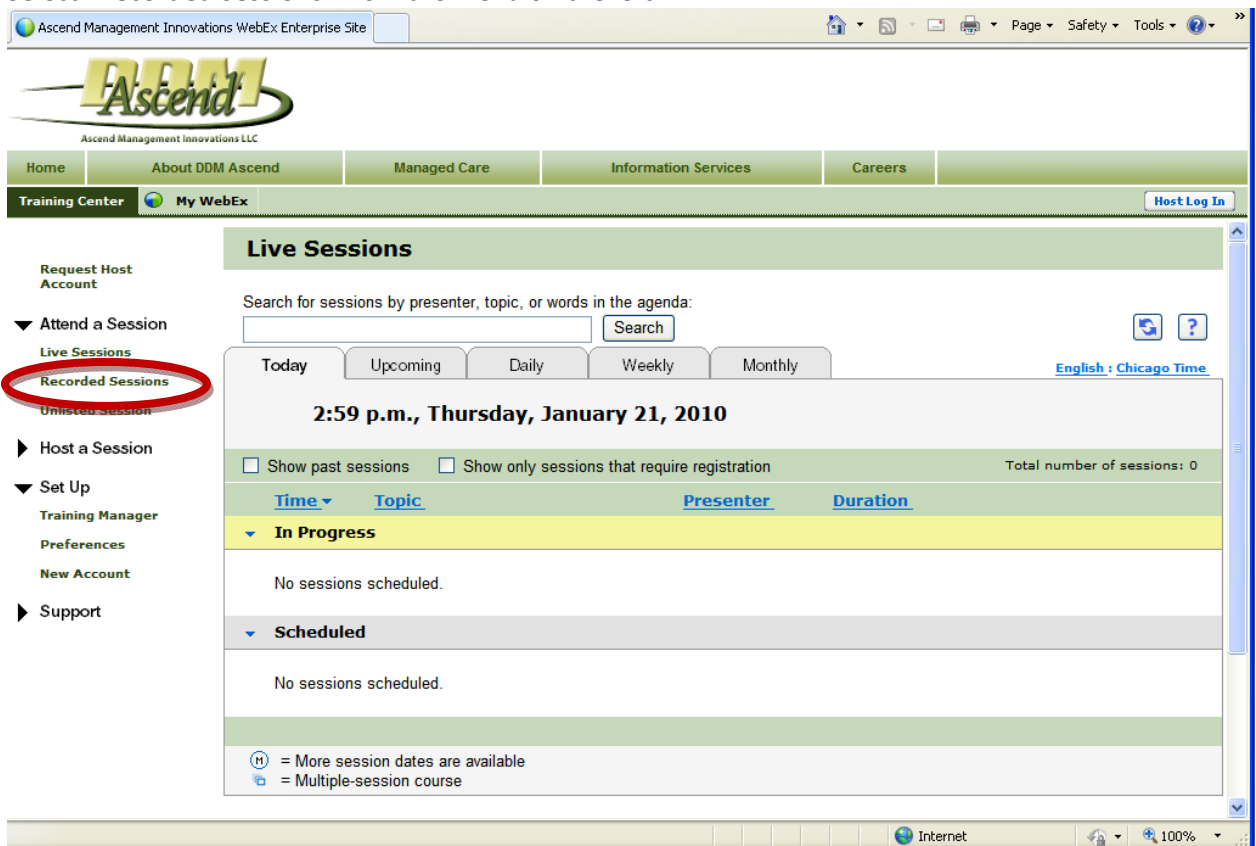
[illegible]

Ascend Management Innovations WebEx Enterprise Site

Page ▾ Safety ▾ Tools ▾

DDM Ascend
Ascend Management Innovations LLC

Home | About DDM Ascend | Managed Care | Information Services | Careers

Training Center | My WebEx | Host Log In

Request Host Account

Attend a Session
Live Sessions
Recorded Sessions
Unlisted Session

Host a Session

Set Up
Training Manager
Preferences
New Account

Support

Live Sessions

Search for sessions by presenter, topic, or words in the agenda:
Search

Today | Upcoming | Daily | Weekly | Monthly

English : Chicago Time

2:59 p.m., Thursday, January 21, 2010

Show past sessions  Show only sessions that require registration  Total number of sessions: 0

| Time ▾ | Topic | Presenter | Duration |
|---|---|---|---|

In Progress

No sessions scheduled.

Scheduled

No sessions scheduled.

M = More session dates are available
= Multiple-session course

Internet  100%